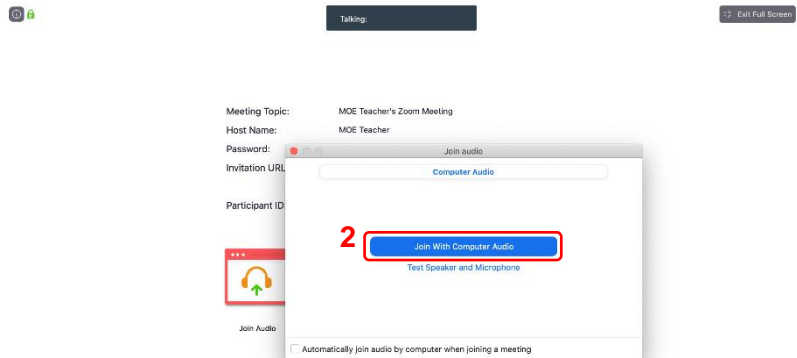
Talking:

Exit Full Screen

Meeting Topic: MOE Teacher's Zoom Meeting

Host Name: MOE Teacher

Password:

Invitation URL

Participant ID

Join Audio

Join audio

Computer Audio

2

Join With Computer Audio

Test Speaker and Microphone

Automatically join audio by computer when joining a meeting